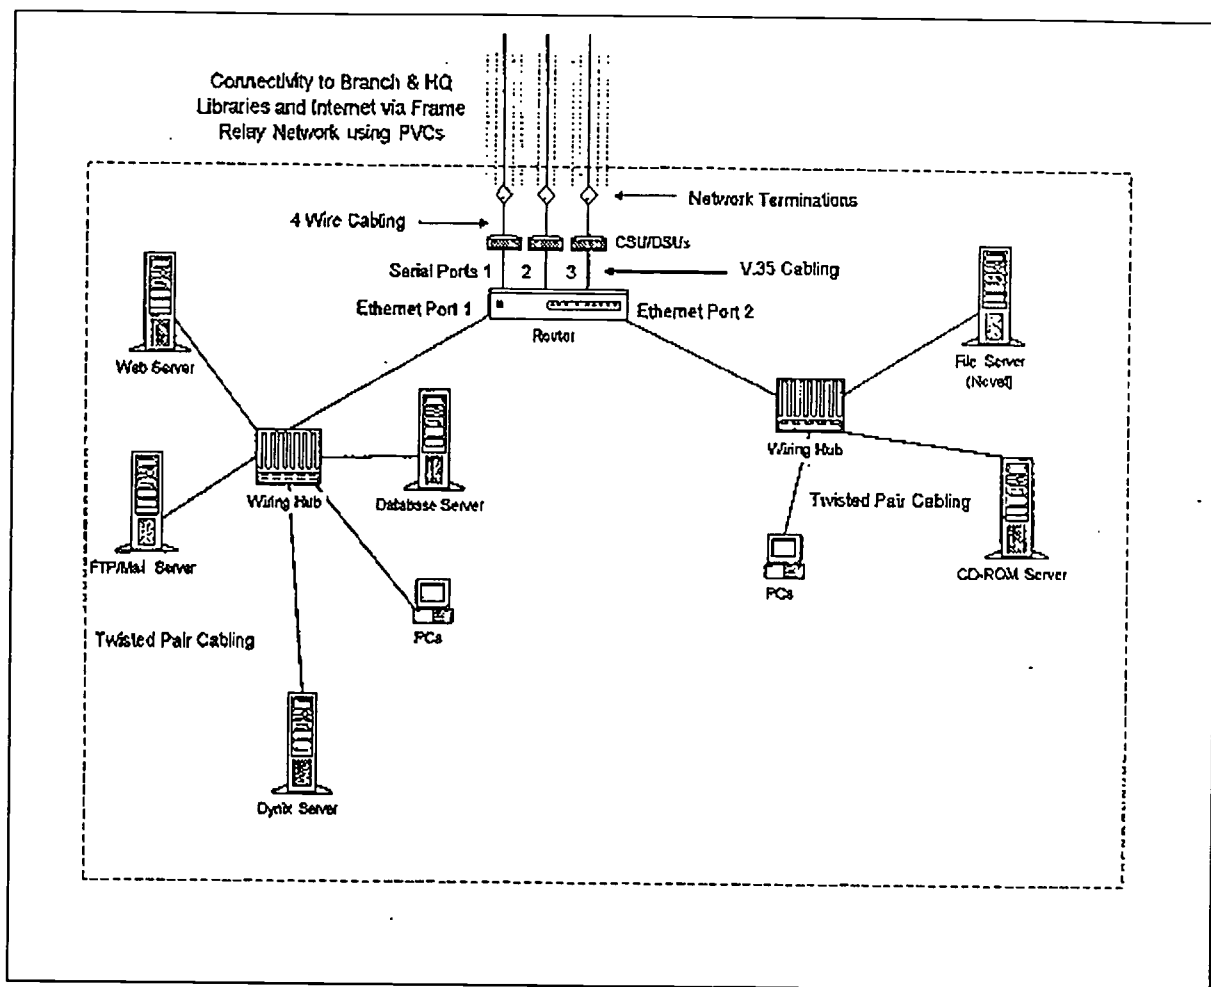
Connectivity to Branch & HQ Libraries and Internet via Frame Relay Network using PVCs

Network Terminations

4 Wire Cabling

CSU/DSUs

Serial Ports 1 2 3

V.35 Cabling

Ethernet Port 1

Ethernet Port 2

Router

Web Server

File Server (Novell)

Wiring Hub

Database Server

Wiring Hub

Twisted Pair Cabling

FTP/Mail Server

PCs

PCs

CD-ROM Server

Twisted Pair Cabling

Dynix Server